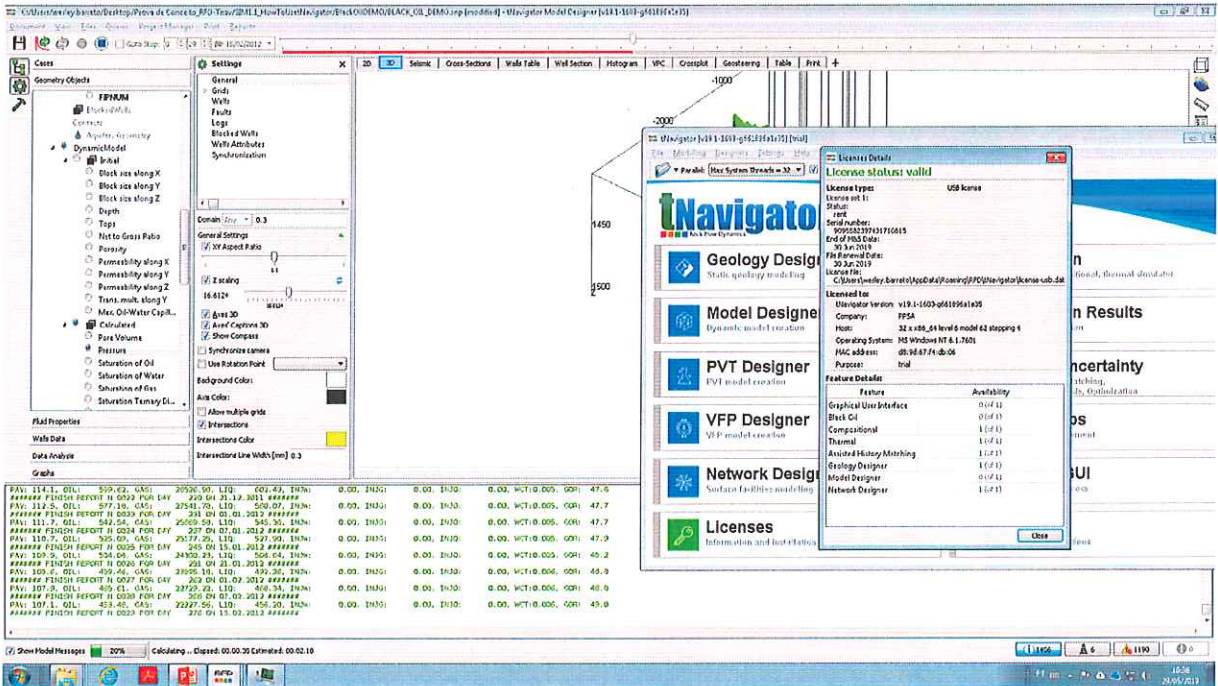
C:\Users\wesley.barreto\Desktop\Prova de Conceito_RFD-Teav\SM1.1_HowToUseNavigator\BlackOilDEMO\BLACK_OIL_DEMO.snp (modified) - tNavigator Model Designer [v19.1-1603-g66189fa1e35]

Cases
Geometry Objects
FIPNUM
Blocked Wells
Aquifer Geometry
DynamicModel
Initial
Block size along X
Block size along Y
Block size along Z
Depth
Tops
Net to Gross Ratio
Porosity
Permeability along X
Permeability along Y
Permeability along Z
Trans. mult. along Y
Max. Oil-Water Capil...
Calculated
Pore Volume
Pressure
Saturation of Oil
Saturation of Water
Saturation of Gas
Saturation Ternary Di...
Fluid Properties
Wells Data
Data Analysis
Graphs

Settings
General
Grids
Wells
Faults
Logs
Blocked Wells
Wells Attributes
Synchronization
Domain Any 0.3
General Settings
XY Aspect Ratio
Z scaling
16.6124
Axes 3D
Axes Captions 3D
Show Compass
Synchronize camera
Use Rotation Point
Background Color:
Axis Color:
Allow multiple grids
Intersections
Intersections Color
Intersections Line Width [mm] 0.3

2D | 3D | Seismic | Cross-Sections | Wells Table | Well Section | Histogram | VPC | Crossplot | Geosteering | Table | Print | +
-1000
-2000
1450
1500

tNavigator [v19.1-1603-g66189fa1e35] [trial]
Parallel: Max System Threads = 32
tNavigator
Geology Designer
Static geology modeling
Model Designer
Dynamic model creation
PVT Designer
PVT model creation
VFP Designer
VFP model creation
Network Designer
Surface facilities modeling
Licenses
Information and installation
n Results
ncertainty
SUI

Licenses Details
License status: valid
License type: USB license
License set 1:
Status: rent
Serial number: 9095582397431710615
End of M&S Date: 30 Jun 2019
File Renewal Date: 30 Jun 2019
License file: C:\Users\wesley.barreto\AppData\Roaming\RFD\tNavigator\license-usb.dat
Licensed to:
tNavigator Version: v19.1-1603-g66189fa1e35
Company: FPSA
Host: 32 x x86_64 level 6 model 62 stepping 4
Operating System: MS Windows NT 6.1.7601
MAC address: d8:9d:67:f4:db:06
Purpose: trial
Feature Details

| Feature | Availability |
|---|---|
| Graphical User Interface | 0 (of 1) |
| Black Oil | 0 (of 1) |
| Compositional | 1 (of 1) |
| Thermal | 1 (of 1) |
| Assisted History Matching | 1 (of 1) |
| Geology Designer | 1 (of 1) |
| Model Designer | 0 (of 1) |
| Network Designer | 1 (of 1) |

Close

PAV: 114.1, OIL: 599.62, GAS: 20526.90, LIQ: 602.43, INJW: 0.00, INJG: 0.00, INJO: 0.00, WCT:0.005, GOR: 47.6
####### FINISH REPORT N 0032 FOR DAY 230 ON 31.12.2011 #######
PAV: 112.5, OIL: 577.16, GAS: 27541.70, LIQ: 580.07, INJW: 0.00, INJG: 0.00, INJO: 0.00, WCT:0.005, GOR: 47.7
####### FINISH REPORT N 0033 FOR DAY 231 ON 01.01.2012 #######
PAV: 111.7, OIL: 542.54, GAS: 25869.50, LIQ: 545.30, INJW: 0.00, INJG: 0.00, INJO: 0.00, WCT:0.005, GOR: 47.7
####### FINISH REPORT N 0034 FOR DAY 237 ON 07.01.2012 #######
PAV: 110.7, OIL: 525.09, GAS: 25177.25, LIQ: 527.90, INJW: 0.00, INJG: 0.00, INJO: 0.00, WCT:0.005, GOR: 47.9
####### FINISH REPORT N 0035 FOR DAY 245 ON 15.01.2012 #######
PAV: 109.9, OIL: 504.04, GAS: 24302.23, LIQ: 506.64, INJW: 0.00, INJG: 0.00, INJO: 0.00, WCT:0.005, GOR: 48.2
####### FINISH REPORT N 0036 FOR DAY 251 ON 21.01.2012 #######
PAV: 109.0, OIL: 489.44, GAS: 23895.18, LIQ: 492.30, INJW: 0.00, INJG: 0.00, INJO: 0.00, WCT:0.006, GOR: 48.8
####### FINISH REPORT N 0037 FOR DAY 262 ON 01.02.2012 #######
PAV: 107.9, OIL: 465.41, GAS: 22729.23, LIQ: 468.34, INJW: 0.00, INJG: 0.00, INJO: 0.00, WCT:0.006, GOR: 48.8
####### FINISH REPORT N 0038 FOR DAY 268 ON 07.02.2012 #######
PAV: 107.1, OIL: 453.48, GAS: 22227.56, LIQ: 456.30, INJW: 0.00, INJG: 0.00, INJO: 0.00, WCT:0.006, GOR: 49.0
####### FINISH REPORT N 0039 FOR DAY 276 ON 15.02.2012 #######

Show Model Messages 20% Calculating ... Elapsed: 00.00.30 Estimated: 00.02.10
1456 6 1190 0
10:36
29/05/2019